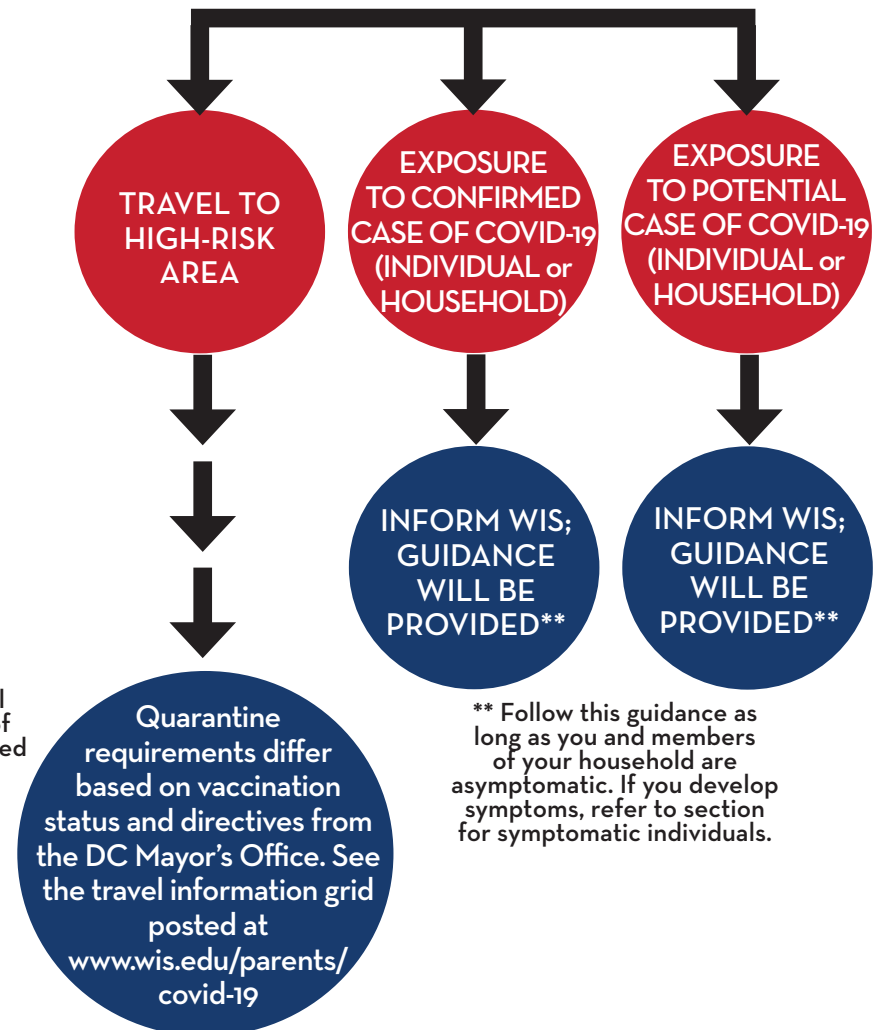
TRAVEL TO HIGH-RISK AREA

EXPOSURE TO CONFIRMED CASE OF COVID-19 (INDIVIDUAL or HOUSEHOLD)

EXPOSURE TO POTENTIAL CASE OF COVID-19 (INDIVIDUAL or HOUSEHOLD)

INFORM WIS; GUIDANCE WILL BE PROVIDED**

INFORM WIS; GUIDANCE WILL BE PROVIDED**

l
f
ed

Quarantine requirements differ based on vaccination status and directives from the DC Mayor's Office. See the travel information grid posted at www.wis.edu/parents/covid-19

** Follow this guidance as long as you and members of your household are asymptomatic. If you develop symptoms, refer to section for symptomatic individuals.